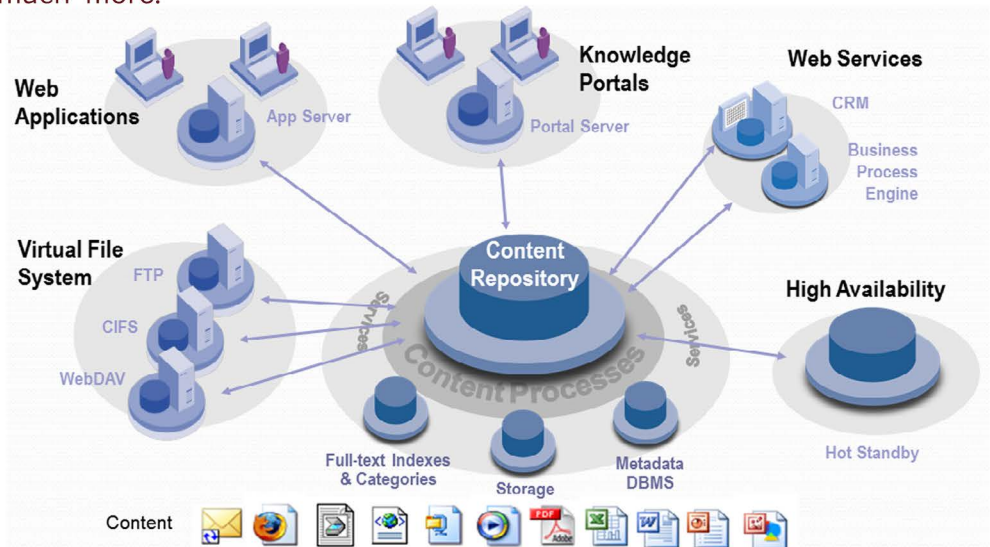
much more.

Web Applications

App Server

Knowledge Portals

Portal Server

Web Services

CRM

Business Process Engine

Virtual File System

FTP

CIFS

WebDAV

Content Repository

Services

Content Processes

Services

High Availability

Hot Standby

Full-text Indexes & Categories

Storage

Metadata DBMS

Content

PDF Adobe